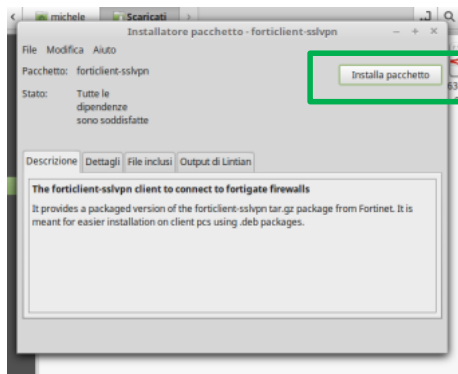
michele
Scaricati
Installatore pacchetto - forticlient-sslvpn
File Modifica Aiuto
Pacchetto: forticlient-sslvpn
Installa pacchetto
Stato: Tutte le dipendenze sono soddisfatte
Descrizione
Dettagli
File inclusi
Output di Lintian
The forticlient-sslvpn client to connect to fortigate firewalls
It provides a packaged version of the forticlient-sslvpn tar.gz package from Fortinet. It is meant for easier installation on client pcs using .deb packages.